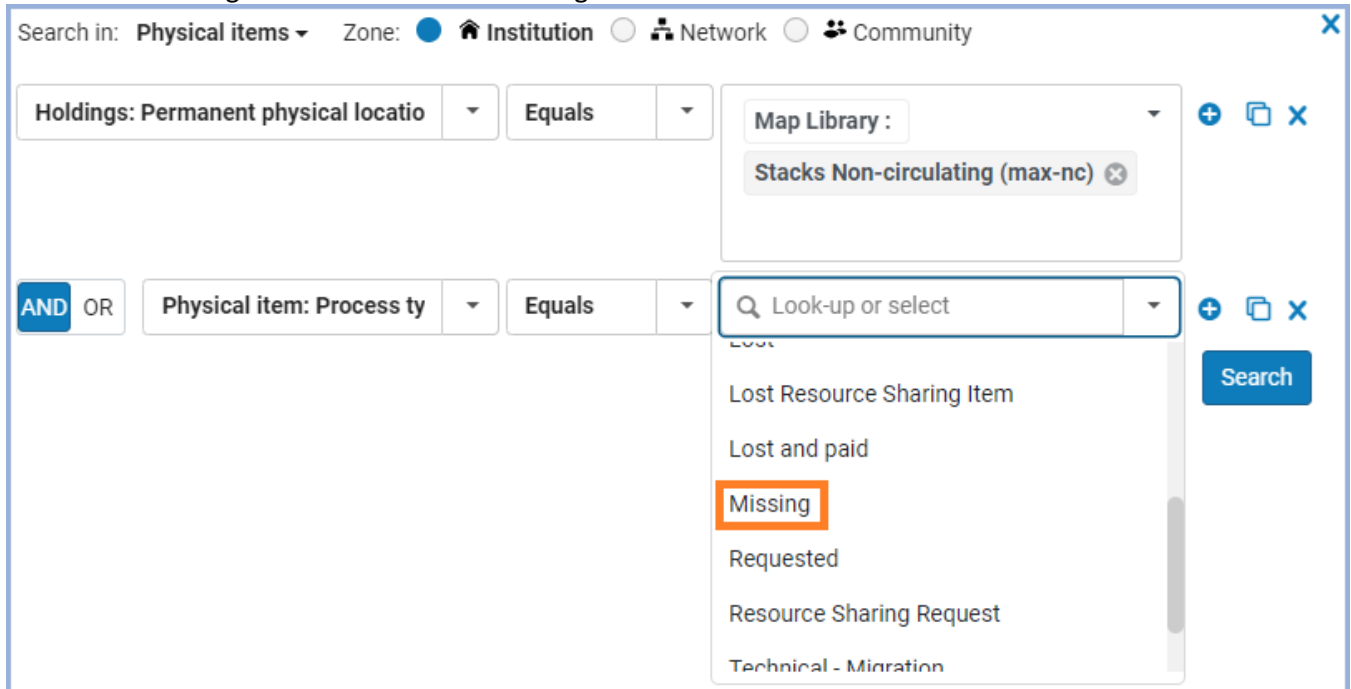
Search in: Physical items Zone: Institution Network Community

Holdings: Permanent physical locatio

Equals

Map Library :

Stacks Non-circulating (max-nc)

AND OR

Physical item: Process ty

Equals

Look-up or select

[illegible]

Lost Resource Sharing Item

Lost and paid

Missing

Requested

Resource Sharing Request

Technical - Migration

Search